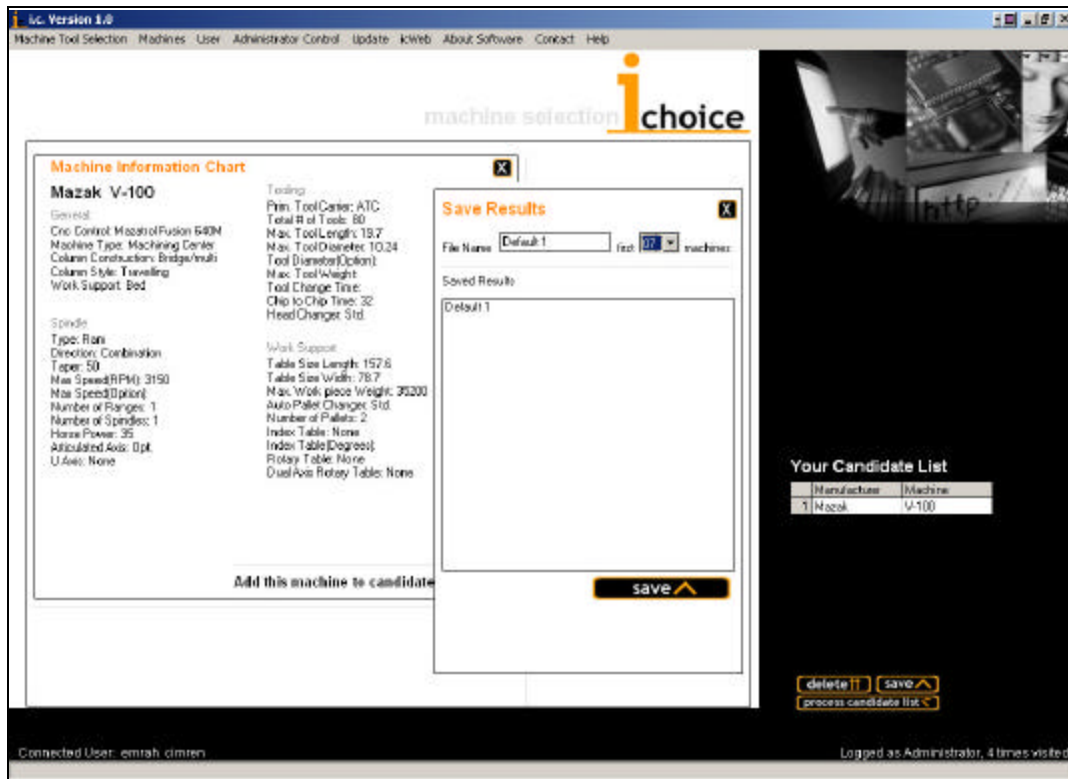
i.c. Version 1.0

Machine Tool Selection Machines User Administrator Control Update icWeb About Software Contact Help

machine selection ichoice

Machine Information Chart

X

Mazak V-100

General
Cnc Control: Mazatrol Fusion 640M
Machine Type: Machining Center
Column Construction: Bridge/multi
Column Style: Travelling
Work Support: Bed

Spindle
Type: Ram
Direction: Combination
Taper: 50
Max Speed(RPM): 3150
Max Speed(Option):
Number of Ranges: 1
Number of Spindles: 1
Horse Power: 35
Articulated Axis: Opt.
U Axis: None

Tooling
Prim. Tool Carrier: ATC
Total # of Tools: 80
Max. Tool Length: 19.7
Max. Tool Diameter: 10.24
Tool Diameter(Option):
Max. Tool Weight:
Tool Change Time:
Chip to Chip Time: 32
Head Changer: Std.

Work Support
Table Size Length: 157.6
Table Size Width: 78.7
Max. Work piece Weight: 35200
Auto Pallet Changer: Std.
Number of Pallets: 2
Index Table: None
Index Table(Degrees):
Rotary Table: None
Dual Axis Rotary Table: None

Add this machine to candidate

Save Results

X

File Name Default 1 first 07 machines

Saved Results

Default 1

save

Your Candidate List

| | Manufacture | Machine |
|---|---|---|
| 1 | Mazak | V-100 |

delete save
process candidate list

Connected User: emrah cimren

Logged as Administrator, 4 times visited